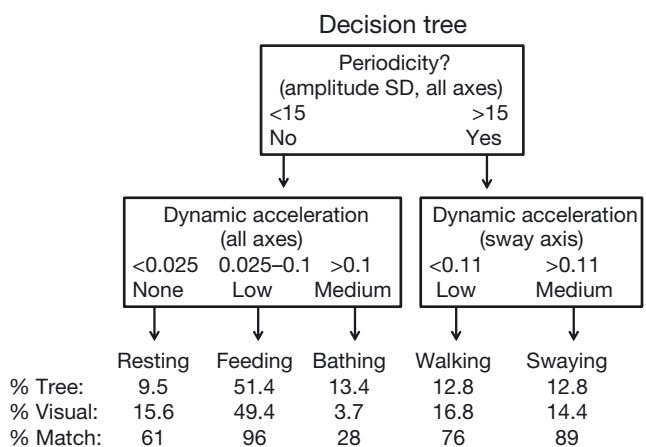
Decision tree

Periodicity?
(amplitude SD, all axes)
<15 >15
No Yes

Dynamic acceleration
(all axes)
<0.025 0.025–0.1 >0.1
None Low Medium

Dynamic acceleration
(sway axis)
<0.11 >0.11
Low Medium

| | Resting | Feeding | Bathing | Walking | Swaying |
|---|---|---|---|---|---|
| % Tree: | 9.5 | 51.4 | 13.4 | 12.8 | 12.8 |
| % Visual: | 15.6 | 49.4 | 3.7 | 16.8 | 14.4 |
| % Match: | 61 | 96 | 28 | 76 | 89 |